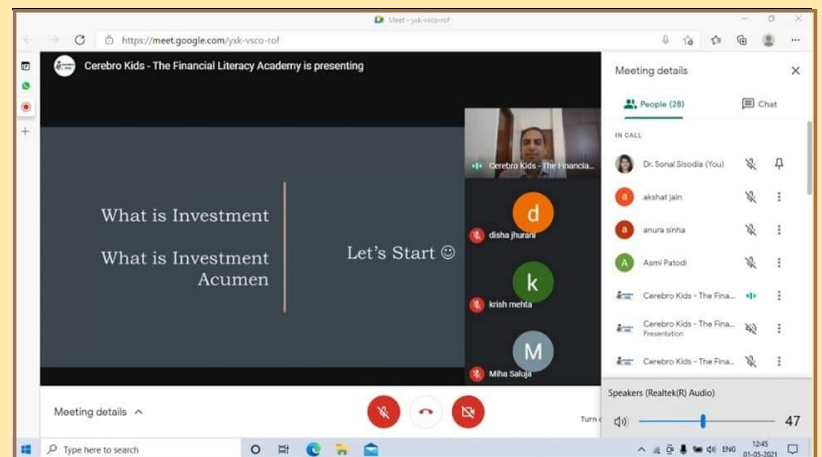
Meet - yxk-vsco-rof

https://meet.google.com/yxk-vsco-rof

Cerebro Kids - The Financial Literacy Academy is presenting

What is Investment

What is Investment Acumen

Let's Start ☺

Cerebro Kids - The Financia...

d

disha jhurani

k

krish mehta

M

Miha Saluja

Meeting details

People (28)

Chat

IN CALL

Dr. Sonal Sisodia (You)

akshat jain

anura sinha

Asmi Patodi

Cerebro Kids - The Fina...

Cerebro Kids - The Fina...
Presentation

Cerebro Kids - The Fina...

Speakers (Realtek(R) Audio)

47

Meeting details

Turn o

Type here to search

ENG

12:45
01-05-2021